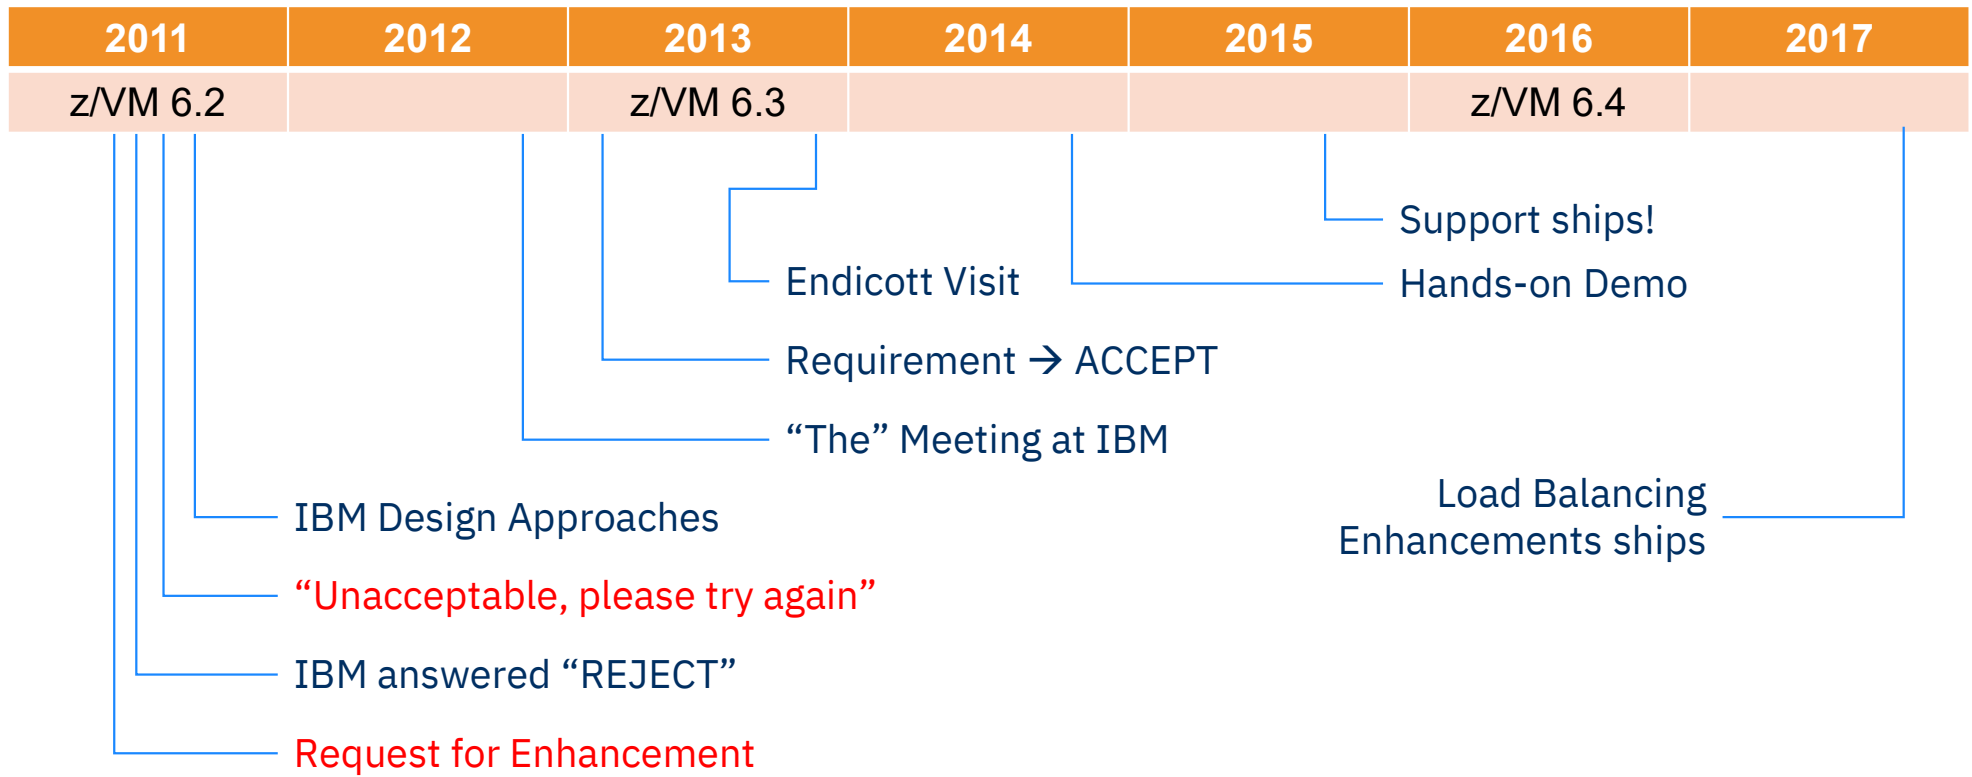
| 2011 | 2012 | 2013 | 2014 | 2015 | 2016 | 2017 |
|---|---|---|---|---|---|---|
| z/VM 6.2 | | z/VM 6.3 | | | z/VM 6.4 | |

Support ships!

Endicott Visit

Hands-on Demo

Requirement → ACCEPT

“The” Meeting at IBM

Load Balancing Enhancements ships

IBM Design Approaches

“Unacceptable, please try again”

IBM answered “REJECT”

Request for Enhancement